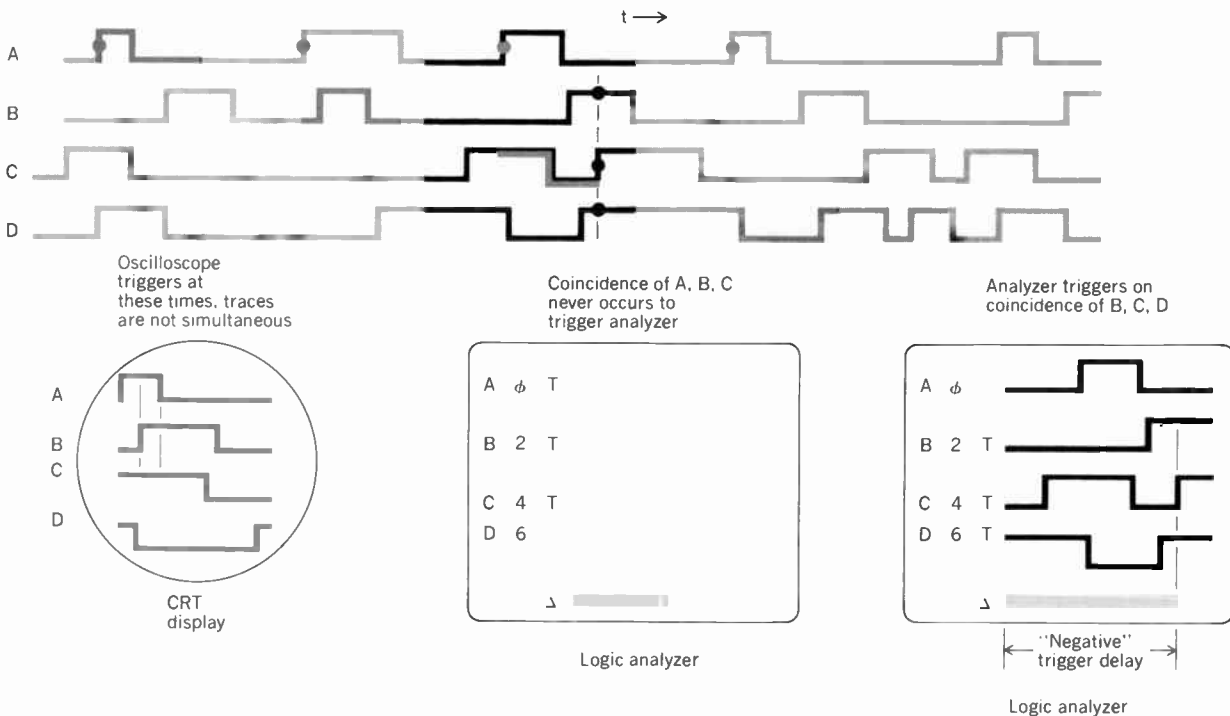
t ⟶

A

B

C

D

Oscilloscope triggers at these times, traces are not simultaneous

A

B

C

D

CRT display

Coincidence of A, B, C never occurs to trigger analyzer

A ϕ T

B 2 T

C 4 T

D 6

Logic analyzer

Analyzer triggers on coincidence of B, C, D

A ϕ

B 2 T

C 4 T

D 6 T

"Negative" trigger delay

Logic analyzer